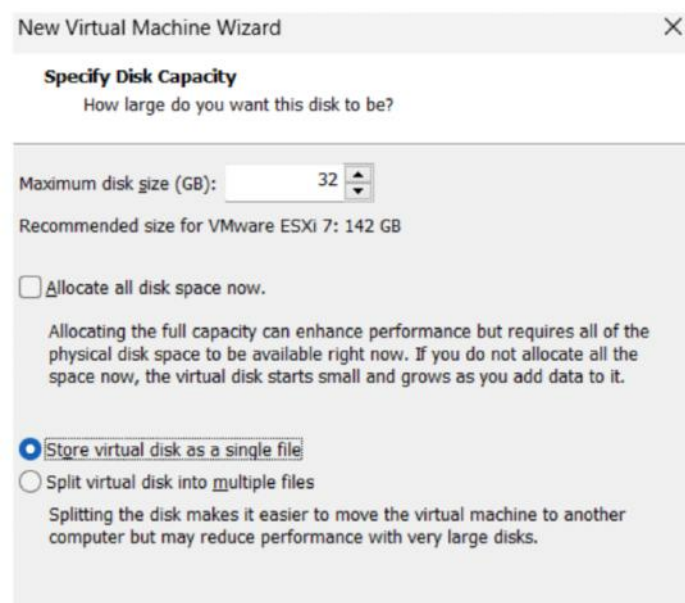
New Virtual Machine Wizard

×

Specify Disk Capacity

How large do you want this disk to be?

Maximum disk size (GB): 32

Recommended size for VMware ESXi 7: 142 GB

Allocate all disk space now.

Allocating the full capacity can enhance performance but requires all of the physical disk space to be available right now. If you do not allocate all the space now, the virtual disk starts small and grows as you add data to it.

Store virtual disk as a single file

Split virtual disk into multiple files

Splitting the disk makes it easier to move the virtual machine to another computer but may reduce performance with very large disks.